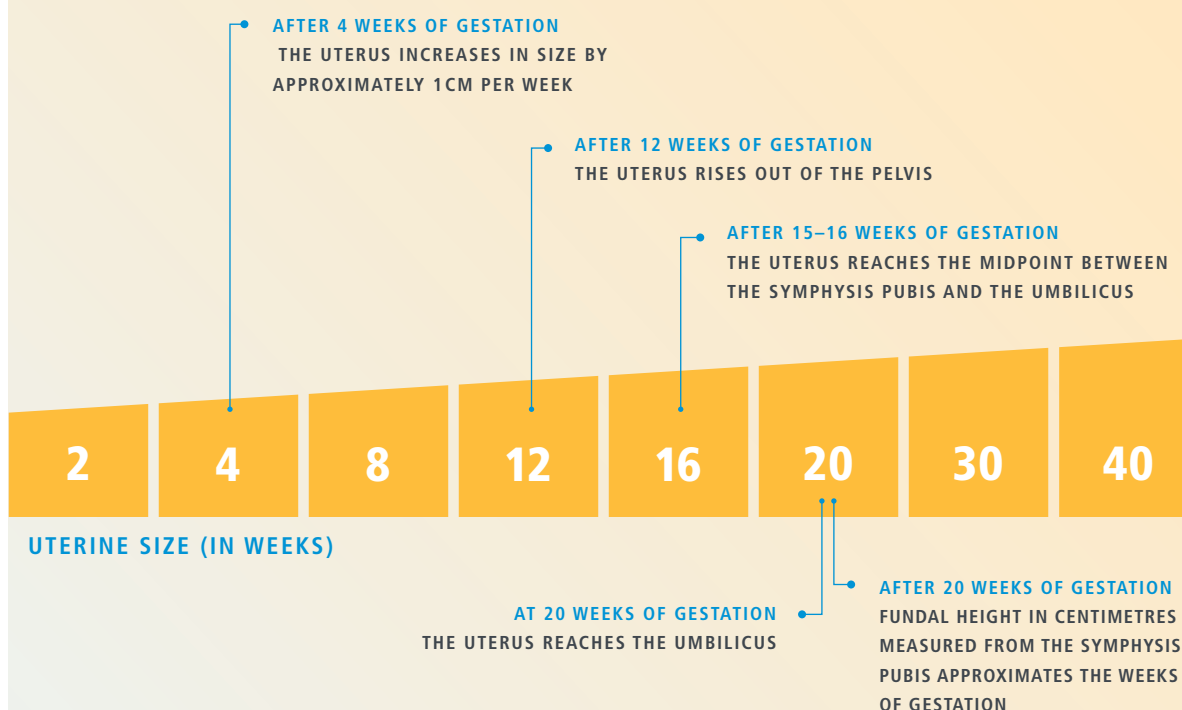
AFTER 4 WEEKS OF GESTATION
THE UTERUS INCREASES IN SIZE BY APPROXIMATELY 1CM PER WEEK

AFTER 12 WEEKS OF GESTATION
THE UTERUS RISES OUT OF THE PELVIS

AFTER 15–16 WEEKS OF GESTATION
THE UTERUS REACHES THE MIDPOINT BETWEEN THE SYMPHYSIS PUBIS AND THE UMBILICUS

2 4 8 12 16 20 30 40

UTERINE SIZE (IN WEEKS)

AT 20 WEEKS OF GESTATION
THE UTERUS REACHES THE UMBILICUS

AFTER 20 WEEKS OF GESTATION
FUNDAL HEIGHT IN CENTIMETRES MEASURED FROM THE SYMPHYSIS PUBIS APPROXIMATES THE WEEKS OF GESTATION